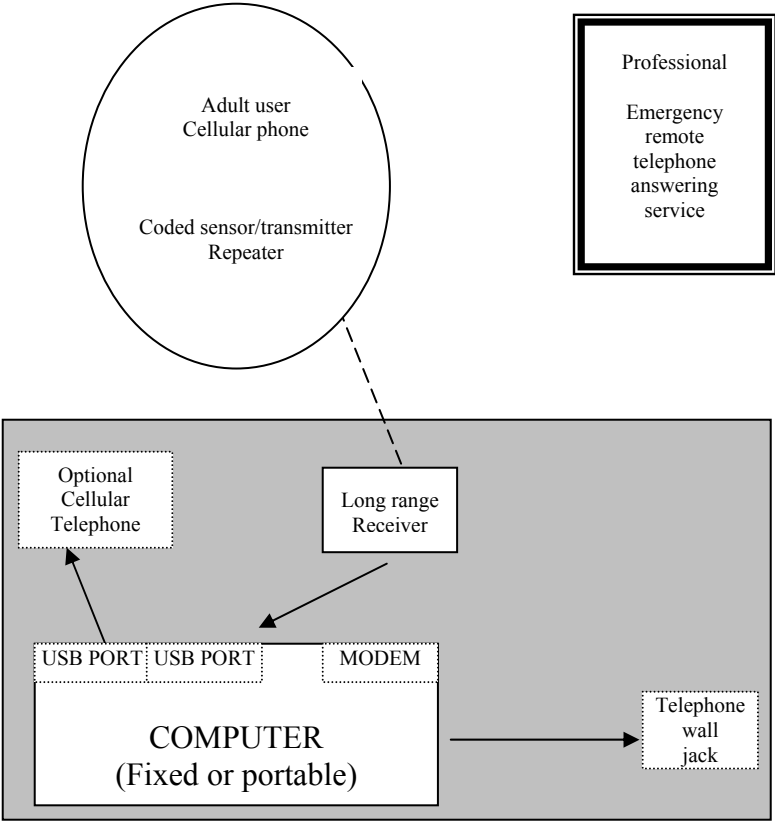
Adult user
Cellular phone

Coded sensor/transmitter
Repeater

Professional

Emergency remote telephone answering service

Optional Cellular Telephone

Long range Receiver

USB PORT USB PORT MODEM

COMPUTER
(Fixed or portable)

Telephone wall jack